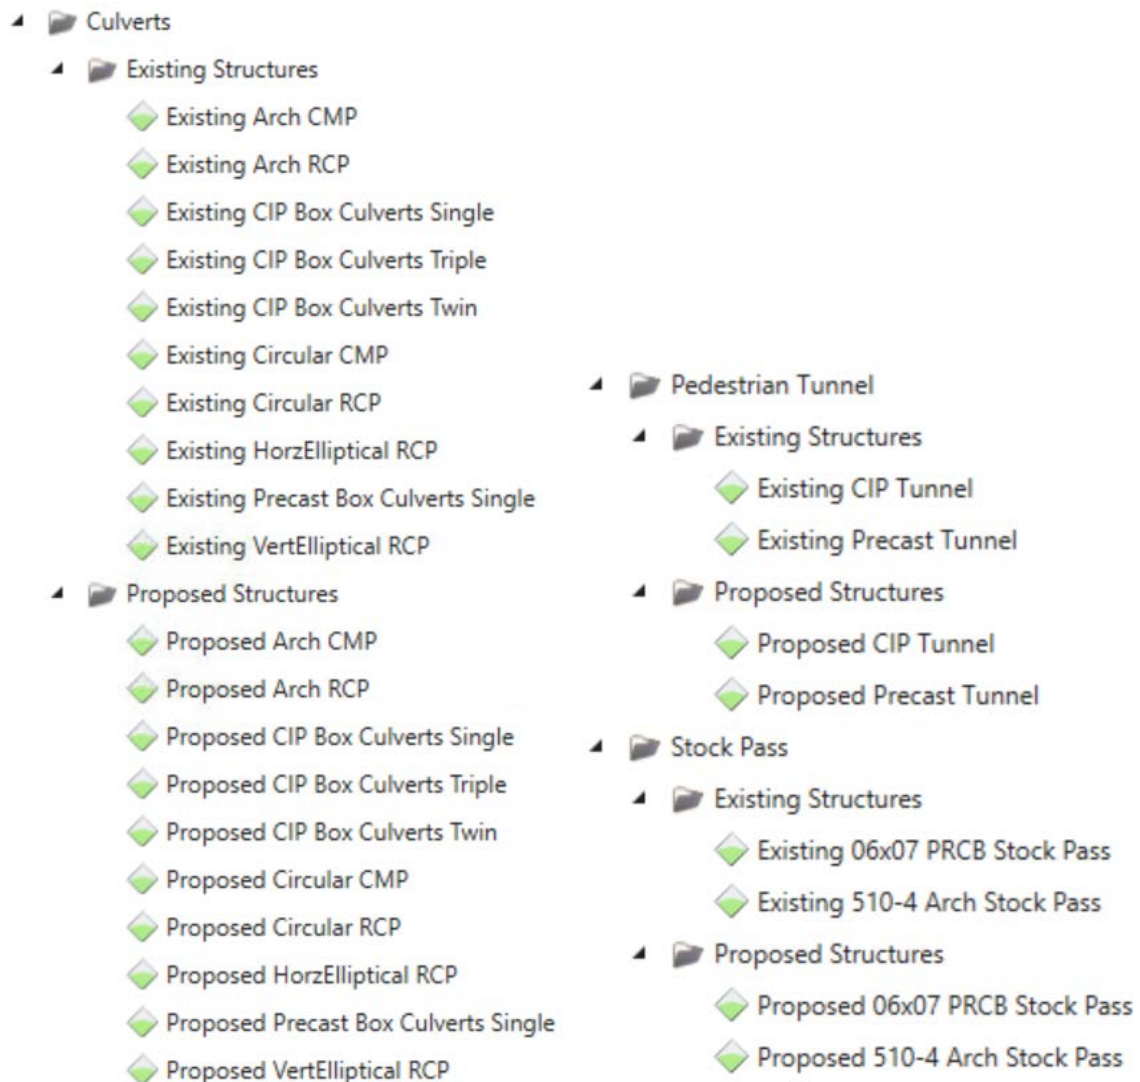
Culverts

Existing Structures

Existing Arch CMP

Existing Arch RCP

Existing CIP Box Culverts Single

Existing CIP Box Culverts Triple

Existing CIP Box Culverts Twin

Existing Circular CMP

Existing Circular RCP

Existing HorzElliptical RCP

Existing Precast Box Culverts Single

Existing VertElliptical RCP

Proposed Structures

Proposed Arch CMP

Proposed Arch RCP

Proposed CIP Box Culverts Single

Proposed CIP Box Culverts Triple

Proposed CIP Box Culverts Twin

Proposed Circular CMP

Proposed Circular RCP

Proposed HorzElliptical RCP

Proposed Precast Box Culverts Single

Proposed VertElliptical RCP

Pedestrian Tunnel

Existing Structures

Existing CIP Tunnel

Existing Precast Tunnel

Proposed Structures

Proposed CIP Tunnel

Proposed Precast Tunnel

Stock Pass

Existing Structures

Existing 06x07 PRCB Stock Pass

Existing 510-4 Arch Stock Pass

Proposed Structures

Proposed 06x07 PRCB Stock Pass

Proposed 510-4 Arch Stock Pass